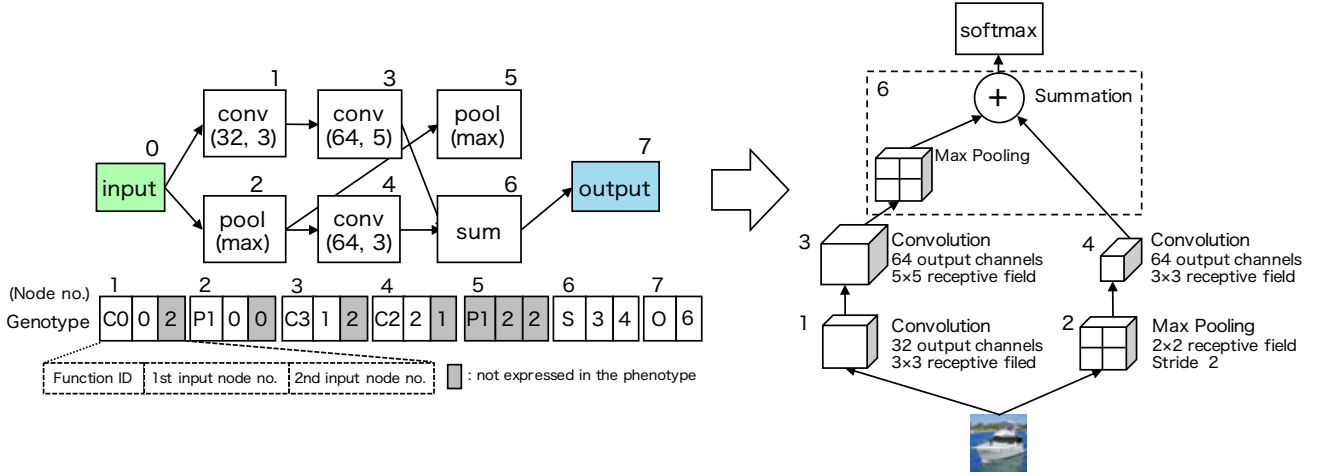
0
input

1
conv
(32, 3)

2
pool
(max)

3
conv
(64, 5)

4
conv
(64, 3)

5
pool
(max)

6
sum

7
output

(Node no.)
Genotype

| 1 | | | 2 | | | 3 | | | 4 | | | 5 | | | 6 | | | 7 | |
|---|---|---|---|---|---|---|---|---|---|---|---|---|---|---|---|---|---|---|---|
| C0 | 0 | 2 | P1 | 0 | 0 | C3 | 1 | 2 | C2 | 2 | 1 | P1 | 2 | 2 | S | 3 | 4 | O | 6 |

Function ID | 1st input node no. | 2nd input node no.

: not expressed in the phenotype

softmax

6
+
Summation

Max Pooling

3
Convolution
64 output channels
5×5 receptive field

4
Convolution
64 output channels
3×3 receptive field

1
Convolution
32 output channels
3×3 receptive filed

2
Max Pooling
2×2 receptive field
Stride 2